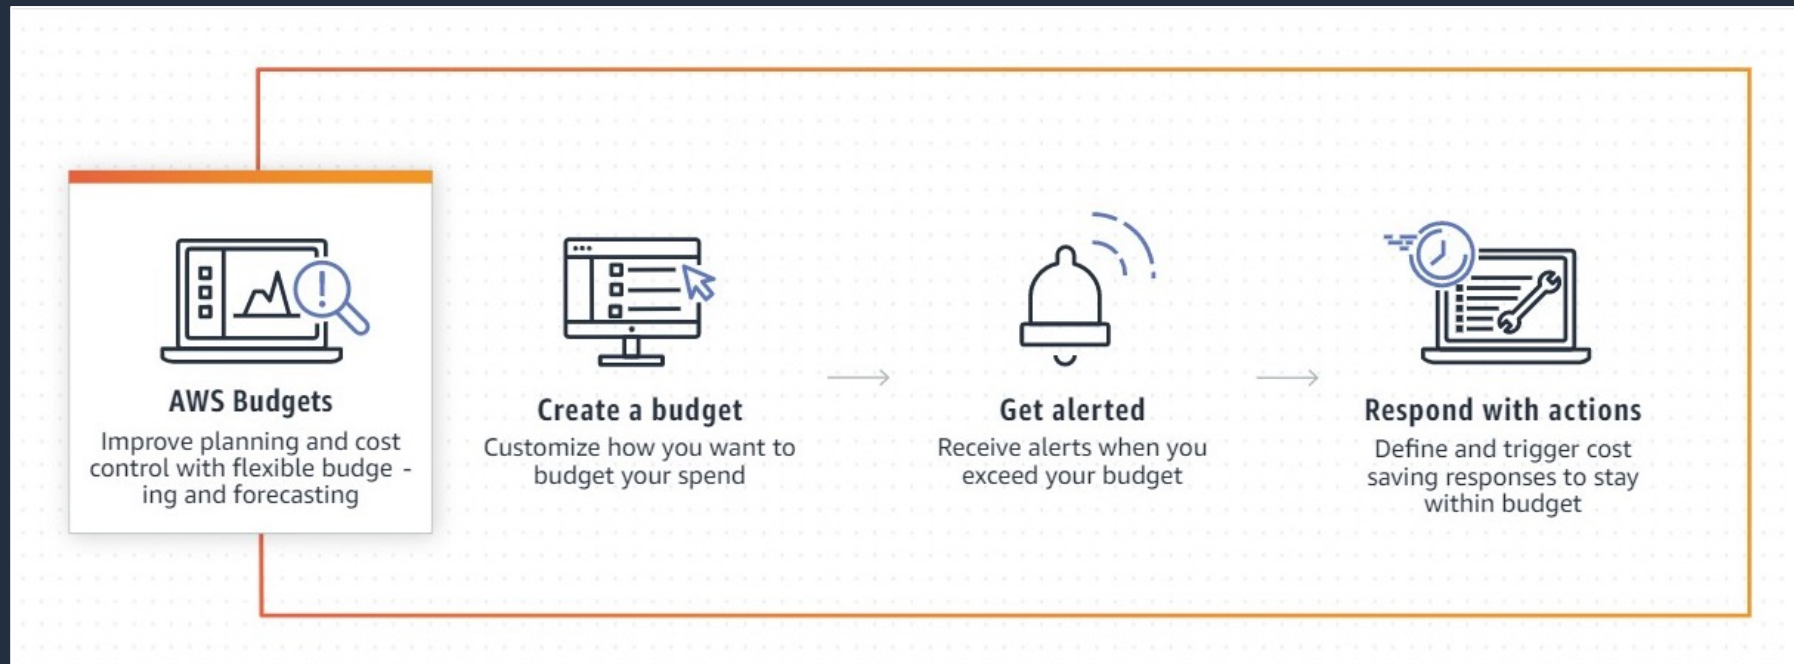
AWS Budgets
Improve planning and cost control with flexible budgeting and forecasting

Create a budget
Customize how you want to budget your spend

Get alerted
Receive alerts when you exceed your budget

Respond with actions
Define and trigger cost saving responses to stay within budget